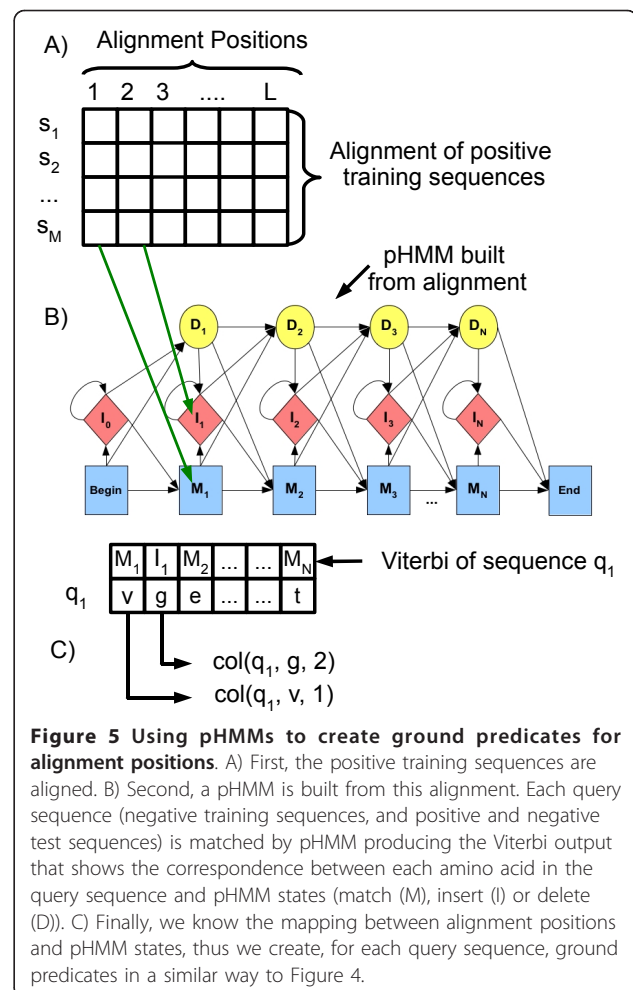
A)

Alignment Positions

1 2 3 .... L

$s_1$
$s_2$
...
$s_M$

Alignment of positive training sequences

pHMM built from alignment

B)

$D_1$ $D_2$ $D_3$ $D_N$

$I_0$ $I_1$ $I_2$ $I_3$ $I_N$

Begin $M_1$ $M_2$ $M_3$ ... $M_N$ End

| $M_1$ | $I_1$ | $M_2$ | ... | ... | $M_N$ |
|---|---|---|---|---|---|
| v | g | e | ... | ... | t |

$q_1$

Viterbi of sequence $q_1$

C)

col($q_1$, g, 2)
col($q_1$, v, 1)

**Figure 5 Using pHMMs to create ground predicates for alignment positions**. A) First, the positive training sequences are aligned. B) Second, a pHMM is built from this alignment. Each query sequence (negative training sequences, and positive and negative test sequences) is matched by pHMM producing the Viterbi output that shows the correspondence between each amino acid in the query sequence and pHMM states (match (M), insert (I) or delete (D)). C) Finally, we know the mapping between alignment positions and pHMM states, thus we create, for each query sequence, ground predicates in a similar way to Figure 4.